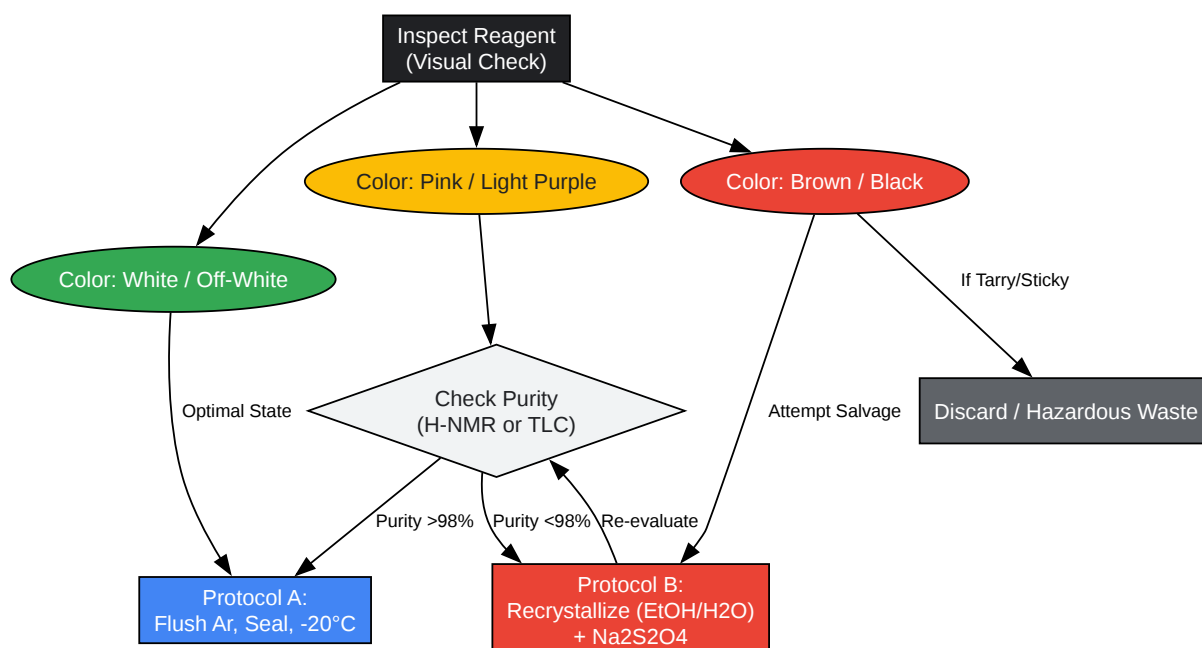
Inspect Reagent
(Visual Check)

Color: White / Off-White

Color: Pink / Light Purple

Color: Brown / Black

If Tarry/Sticky

Check Purity
(H-NMR or TLC)

Optimal State

Attempt Salvage

Discard / Hazardous Waste

Purity >98%

Purity <98%

Re-evaluate

Protocol A:
Flush Ar, Seal, -20°C

Protocol B:
Recrystallize (EtOH/H2O)
+ Na2S2O4